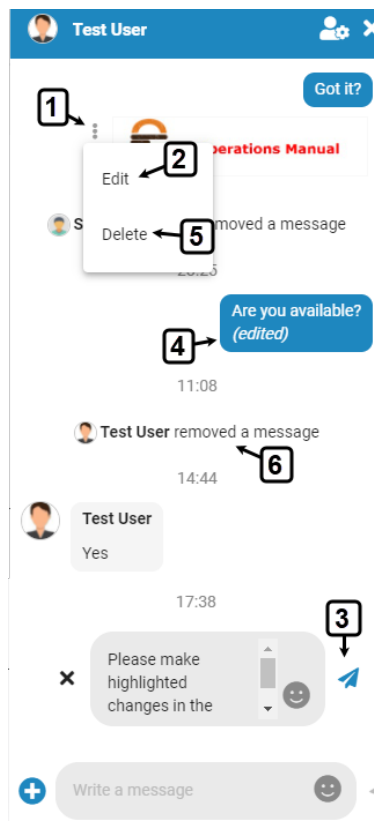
Test User

Got it?

1

perations Manual

Edit

2

S

moved a message

Delete

5

20:25

Are you available?
(edited)

4

11:08

Test User removed a message

6

14:44

Test User
Yes

17:38

3

Please make highlighted changes in the

Write a message